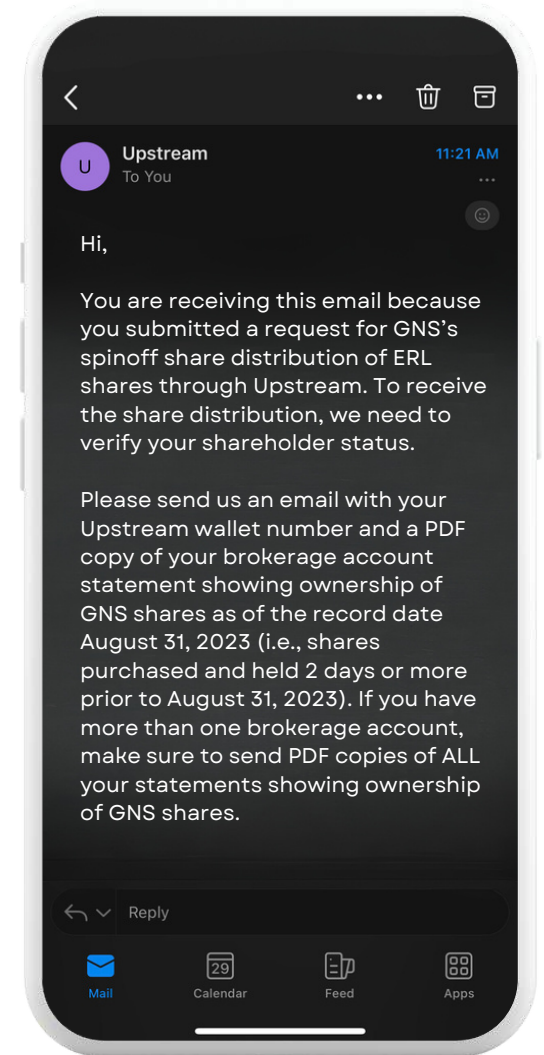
U Upstream
To You
11:21 AM

Hi,

You are receiving this email because you submitted a request for GNS's spinoff share distribution of ERL shares through Upstream. To receive the share distribution, we need to verify your shareholder status.

Please send us an email with your Upstream wallet number and a PDF copy of your brokerage account statement showing ownership of GNS shares as of the record date August 31, 2023 (i.e., shares purchased and held 2 days or more prior to August 31, 2023). If you have more than one brokerage account, make sure to send PDF copies of ALL your statements showing ownership of GNS shares.

Reply

Mail
29
Calendar
Feed
Apps